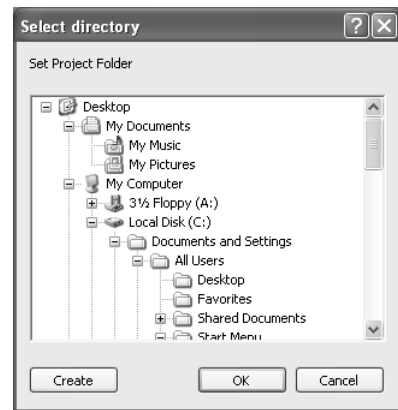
Select directory

?

X

Set Project Folder

Desktop

My Documents

My Music

My Pictures

My Computer

3½ Floppy (A:)

Local Disk (C:)

Documents and Settings

All Users

Desktop

Favorites

Shared Documents

Start Menu

Create

OK

Cancel